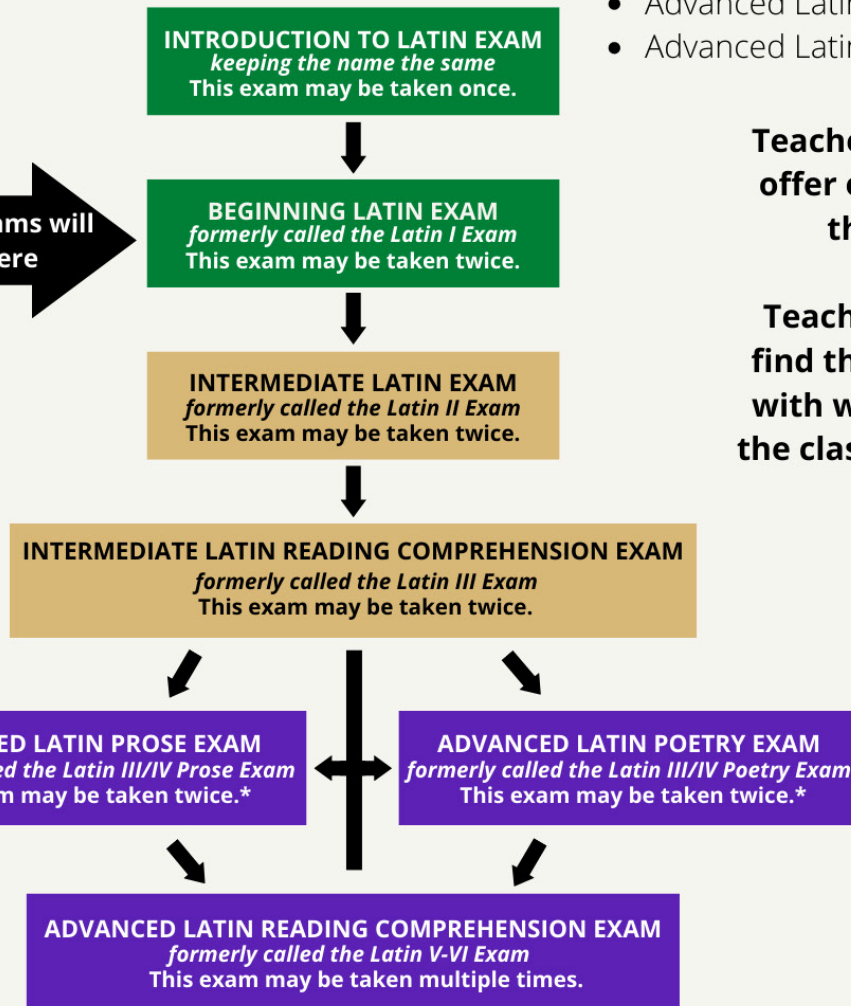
INTRODUCTION TO LATIN EXAM
*keeping the name the same*
This exam may be taken once.

• Advanced Latin
• Advanced Latin

ams will
ere

BEGINNING LATIN EXAM
*formerly called the Latin I Exam*
This exam may be taken twice.

Teache
offer
th

Teach
find th
with w
the clas

INTERMEDIATE LATIN EXAM
*formerly called the Latin II Exam*
This exam may be taken twice.

INTERMEDIATE LATIN READING COMPREHENSION EXAM
*formerly called the Latin III Exam*
This exam may be taken twice.

ED LATIN PROSE EXAM
*ed the Latin III/IV Prose Exam*
m may be taken twice.*

ADVANCED LATIN POETRY EXAM
*formerly called the Latin III/IV Poetry Exam*
This exam may be taken twice.*

ADVANCED LATIN READING COMPREHENSION EXAM
*formerly called the Latin V-VI Exam*
This exam may be taken multiple times.